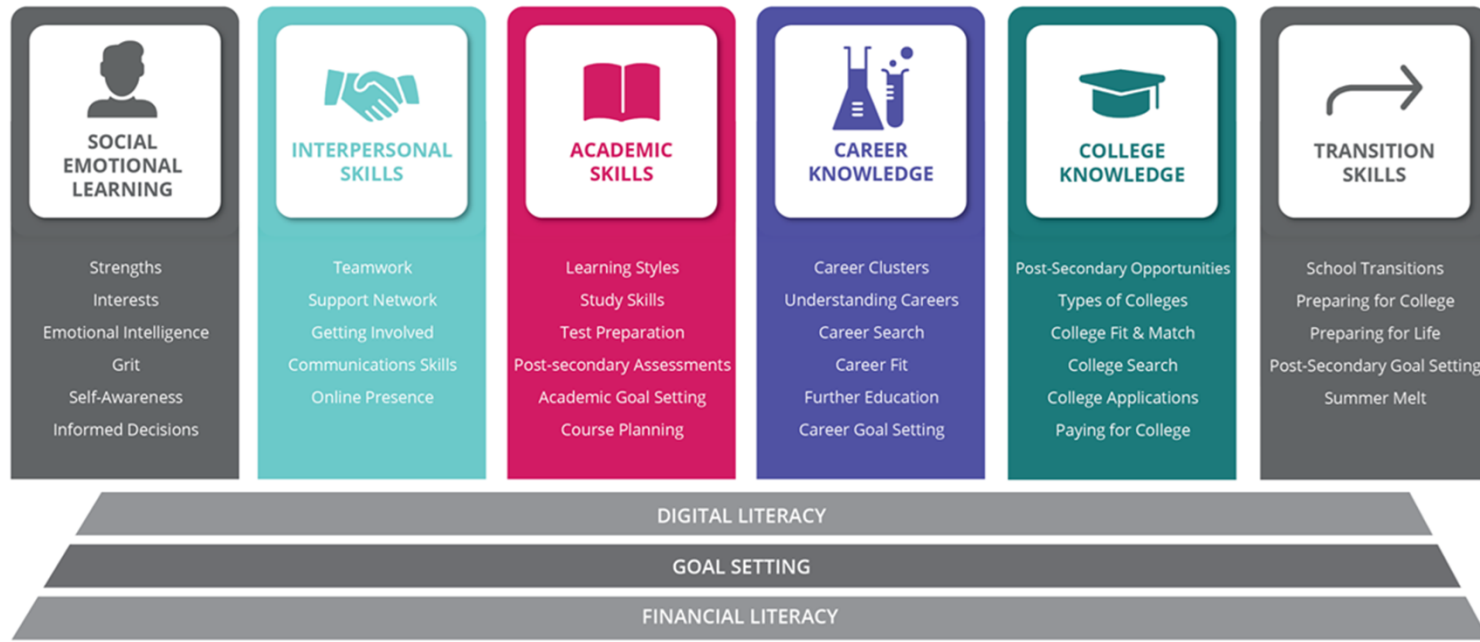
SOCIAL EMOTIONAL LEARNING

Strengths
Interests
Emotional Intelligence
Grit
Self-Awareness
Informed Decisions

INTERPERSONAL SKILLS

Teamwork
Support Network
Getting Involved
Communications Skills
Online Presence

ACADEMIC SKILLS

Learning Styles
Study Skills
Test Preparation
Post-secondary Assessments
Academic Goal Setting
Course Planning

CAREER KNOWLEDGE

Career Clusters
Understanding Careers
Career Search
Career Fit
Further Education
Career Goal Setting

COLLEGE KNOWLEDGE

Post-Secondary Opportunities
Types of Colleges
College Fit & Match
College Search
College Applications
Paying for College

TRANSITION SKILLS

School Transitions
Preparing for College
Preparing for Life
Post-Secondary Goal Setting
Summer Melt

DIGITAL LITERACY

GOAL SETTING

FINANCIAL LITERACY